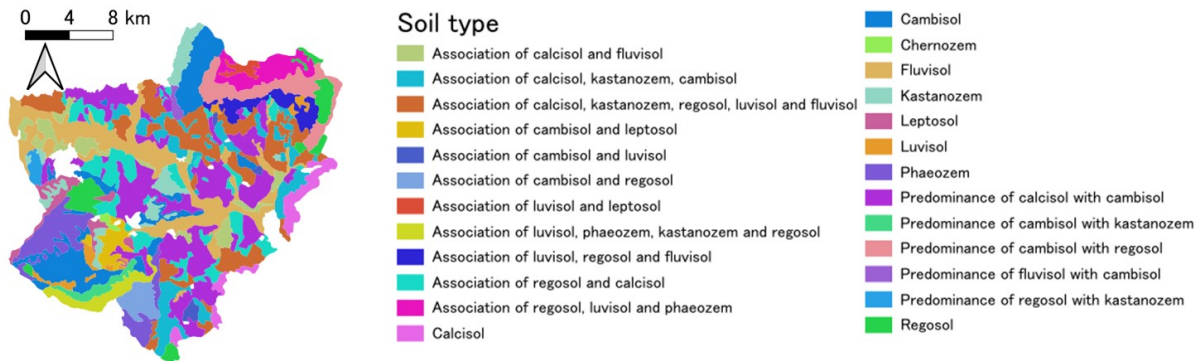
0 4 8 km

Soil type
Association of calcisol and fluvisol
Association of calcisol, kastanozem, cambisol
Association of calcisol, kastanozem, regosol, luvisol and fluvisol
Association of cambisol and leptosol
Association of cambisol and luvisol
Association of cambisol and regosol
Association of luvisol and leptosol
Association of luvisol, phaeozem, kastanozem and regosol
Association of luvisol, regosol and fluvisol
Association of regosol and calcisol
Association of regosol, luvisol and phaeozem
Calcisol

Cambisol
Chernozem
Fluvisol
Kastanozem
Leptosol
Luvisol
Phaeozem
Predominance of calcisol with cambisol
Predominance of cambisol with kastanozem
Predominance of cambisol with regosol
Predominance of fluvisol with cambisol
Predominance of regosol with kastanozem
Regosol